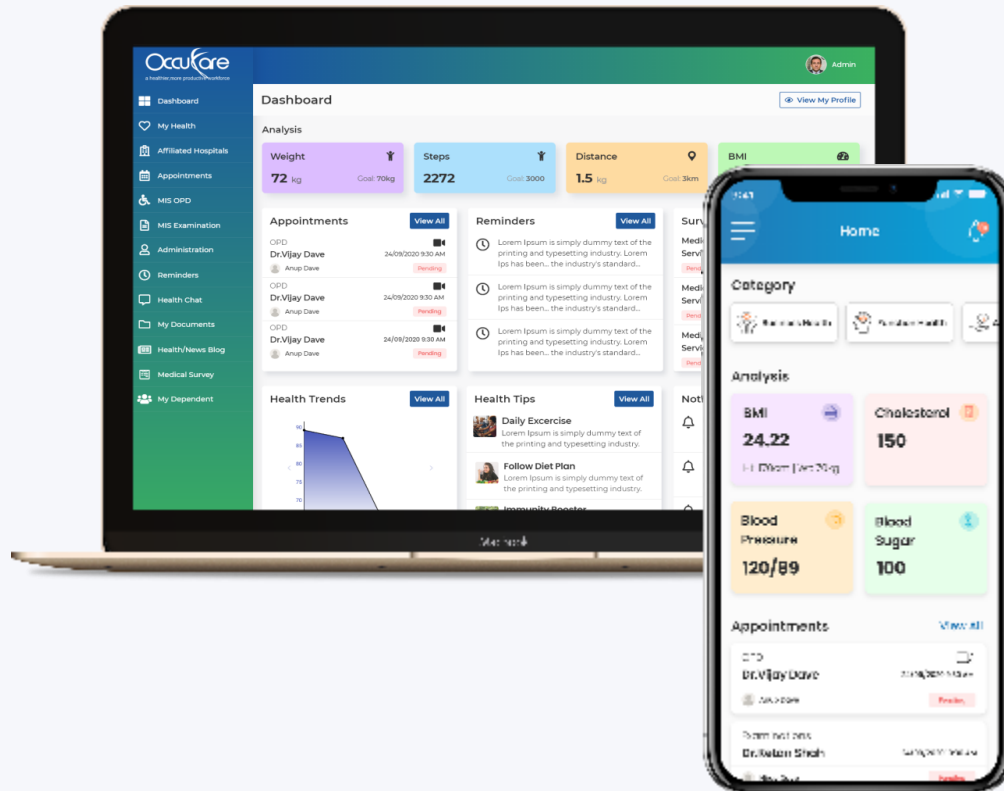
OccuCare
a healthier more productive workforce

Admin

Dashboard
My Health
Affiliated Hospitals
Appointments
MIS OPD
MIS Examination
Administration
Reminders
Health Chat
My Documents
Health/News Blog
Medical Survey
My Dependent

Dashboard
View My Profile

Analysis

Weight
72 kg
Goal 70kg

Steps
2272
Goal 3000

Distance
1.5 kg
Goal 3km

BMI

Appointments
View All
OPD
Dr.Vijay Dave
24/09/2020 9:30 AM
Anup Dave
Pending
OPD
Dr.Vijay Dave
24/09/2020 9:30 AM
Anup Dave
Pending
OPD
Dr.Vijay Dave
24/09/2020 9:30 AM
Anup Dave
Pending

Reminders
View All
Lorem Ipsum is simply dummy text of the printing and typesetting industry. Lorem Ips has been... the industry's standard...
Lorem Ipsum is simply dummy text of the printing and typesetting industry. Lorem Ips has been... the industry's standard...
Lorem Ipsum is simply dummy text of the printing and typesetting industry. Lorem Ips has been... the industry's standard...

Surv
Medi
Servi
Medi
Servi
Medi
Servi

Health Trends
View All
90
85
80
75
70

Health Tips
View All
Daily Excercise
Lorem Ipsum is simply dummy text of the printing and typesetting industry.
Follow Diet Plan
Lorem Ipsum is simply dummy text of the printing and typesetting industry.
Immunity Booster

Noti

Macbook

Home

Category
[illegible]
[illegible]

Analysis

BMI
24.22
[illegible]

Cholesterol
150

Blood Pressure
120/89

Blood Sugar
100

Appointments
View All
OPD
Dr.Vijay Dave
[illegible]
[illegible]
Pending
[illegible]
Dr.Ketan Shah
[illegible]
Pending